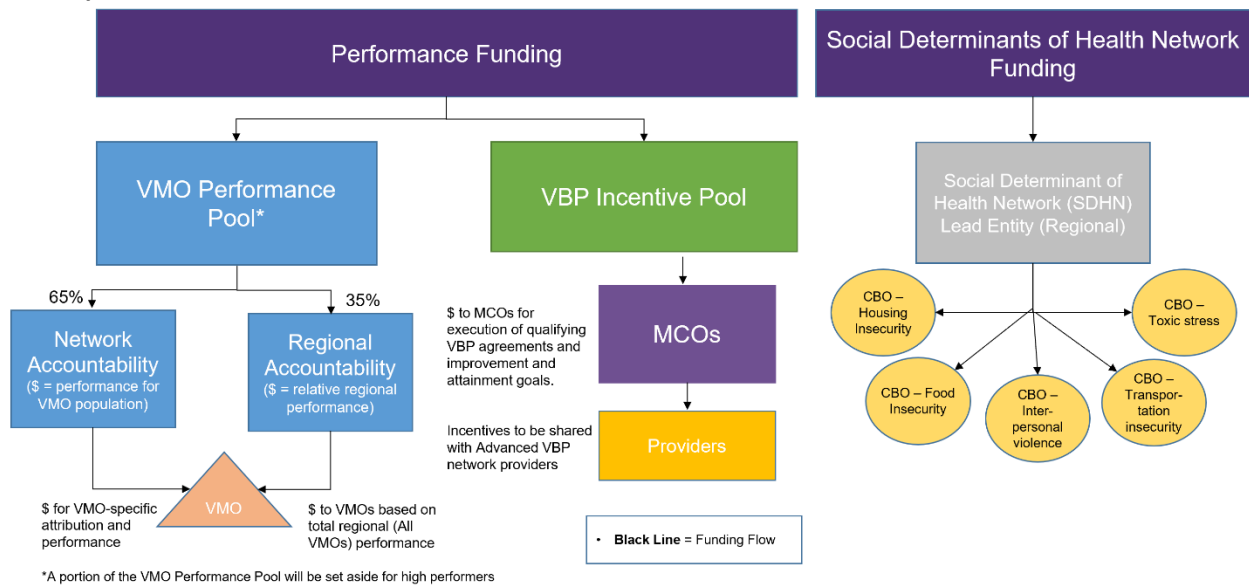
Performance Funding

Social Determinants of Health Network Funding

VMO Performance Pool*

VBP Incentive Pool

Social Determinant of Health Network (SDHN) Lead Entity (Regional)

65%

35%

Network Accountability ($ = performance for VMO population)

Regional Accountability ($ = relative regional performance)

$ to MCOs for execution of qualifying VBP agreements and improvement and attainment goals.

MCOs

Incentives to be shared with Advanced VBP network providers

Providers

CBO – Housing Insecurity

CBO – Toxic stress

CBO – Food Insecurity

CBO – Interpersonal violence

CBO – Transportation insecurity

$ for VMO-specific attribution and performance

VMO

$ to VMOs based on total regional (All VMOs) performance

• Black Line = Funding Flow

*A portion of the VMO Performance Pool will be set aside for high performers